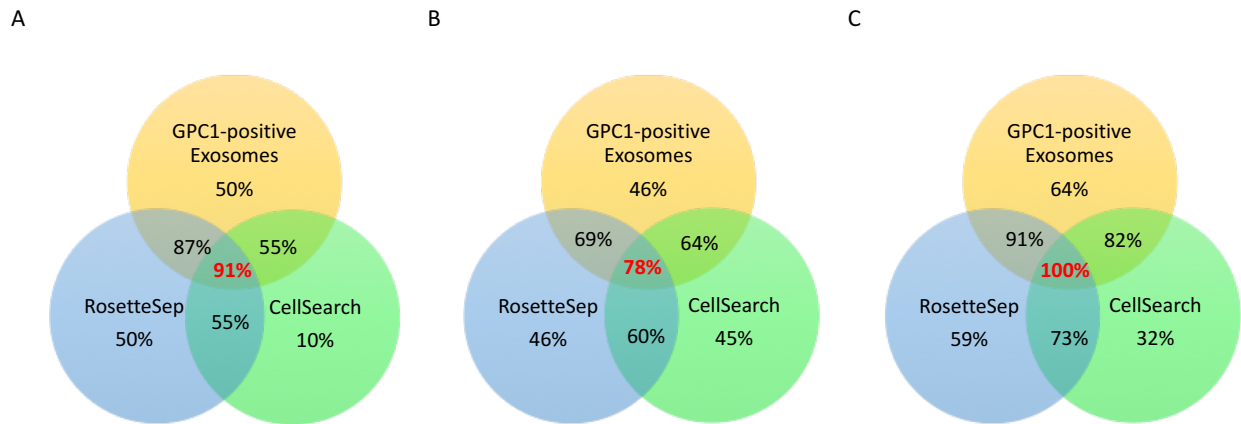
A

GPC1-positive Exosomes
50%
87%
55%
91%
RosetteSep
50%
55%
CellSearch
10%

B

GPC1-positive Exosomes
46%
69%
64%
78%
RosetteSep
46%
60%
CellSearch
45%

C

GPC1-positive Exosomes
64%
91%
82%
100%
RosetteSep
59%
73%
CellSearch
32%